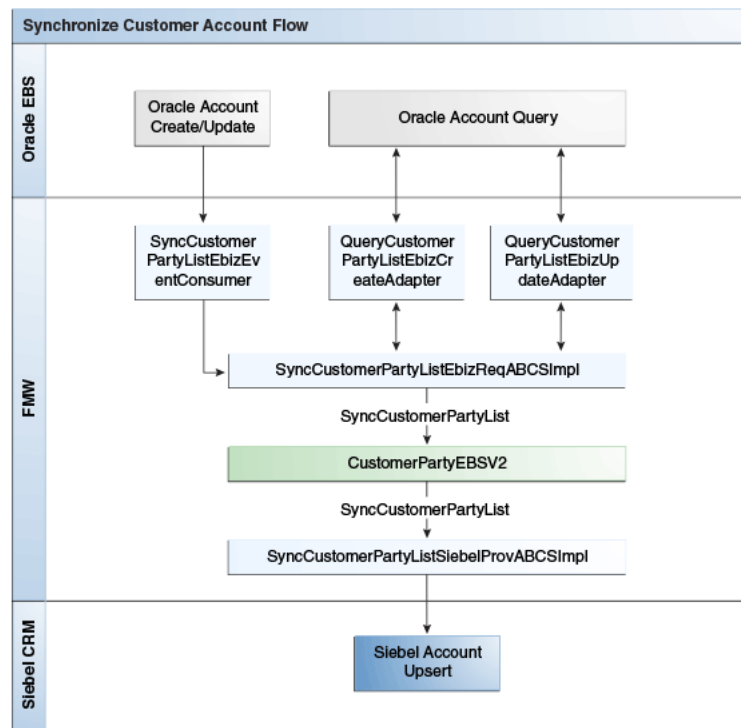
Synchronize Customer Account Flow

Oracle EBS

Oracle Account Create/Update

Oracle Account Query

FMW

SyncCustomerPartyListEbizEventConsumer

QueryCustomerPartyListEbizCreateAdapter

QueryCustomerPartyListEbizUpdateAdapter

SyncCustomerPartyListEbizReqABCSImpl

SyncCustomerPartyList

CustomerPartyEBSV2

SyncCustomerPartyList

SyncCustomerPartyListSiebelProvABCSImpl

Siebel CRM

Siebel Account Upsert